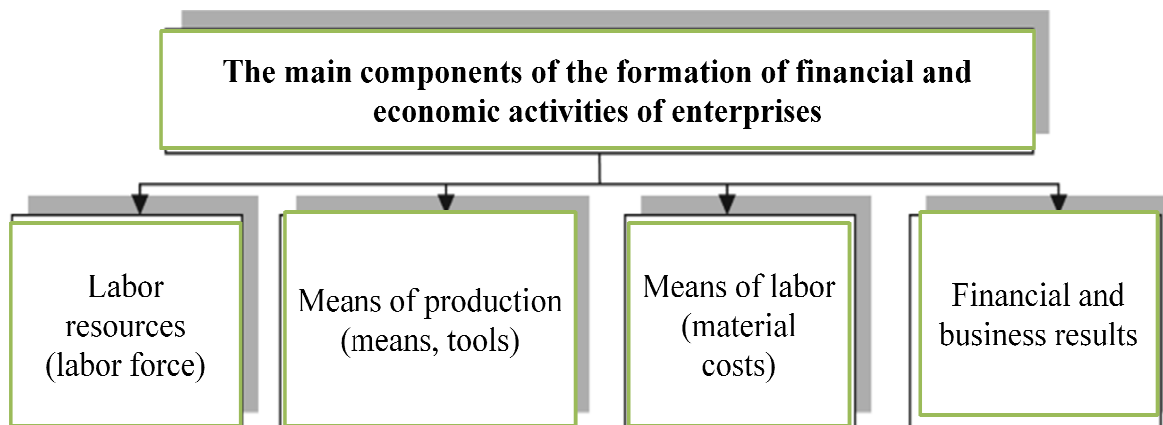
The main components of the formation of financial and economic activities of enterprises

Labor resources (labor force)

Means of production (means, tools)

Means of labor (material costs)

Financial and business results